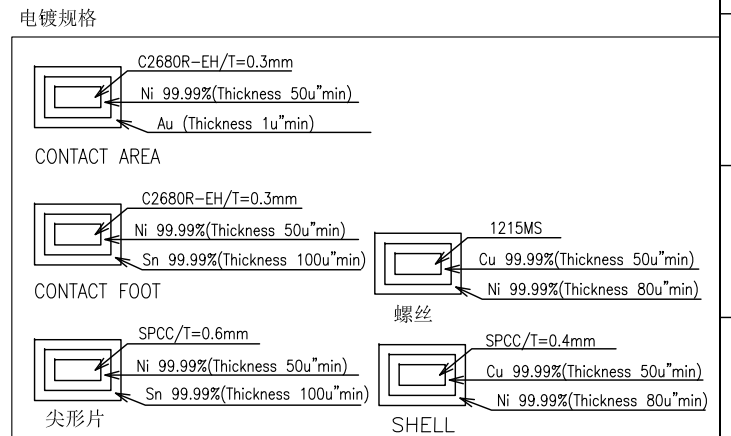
电镀规格

C2680R-EH/T=0.3mm
Ni 99.99%(Thickness 50u"min)
Au (Thickness 1u"min)
CONTACT AREA

C2680R-EH/T=0.3mm
Ni 99.99%(Thickness 50u"min)
Sn 99.99%(Thickness 100u"min)
CONTACT FOOT

1215MS
Cu 99.99%(Thickness 50u"min)
Ni 99.99%(Thickness 80u"min)
螺丝

SPCC/T=0.6mm
Ni 99.99%(Thickness 50u"min)
Sn 99.99%(Thickness 100u"min)
尖形片

SPCC/T=0.4mm
Cu 99.99%(Thickness 50u"min)
Ni 99.99%(Thickness 80u"min)
SHELL